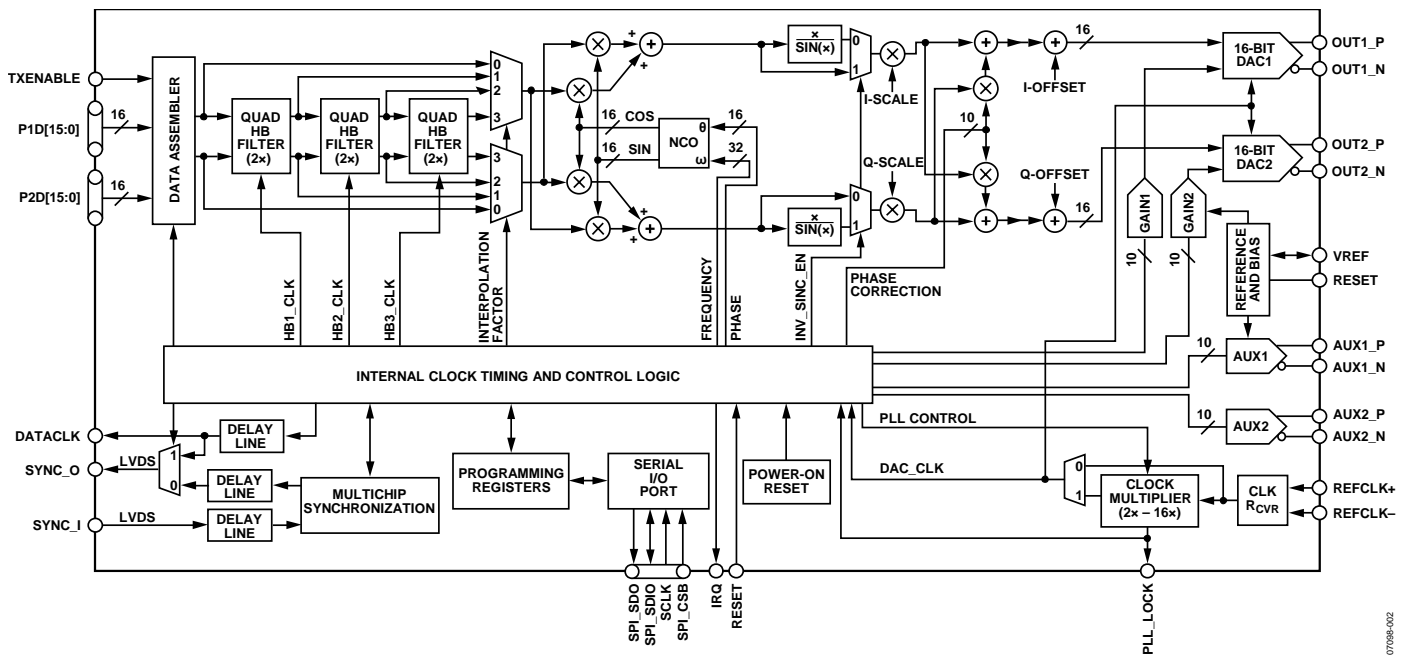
TXENABLE
P1D[15:0]
16
P2D[15:0]
16
DATA ASSEMBLER
QUAD HB FILTER (2×)
QUAD HB FILTER (2×)
QUAD HB FILTER (2×)
0
1
2
3
3
2
1
0
+
+
+
+
16 COS
16 SIN
NCO
θ
ω
16
32
$\frac{x}{SIN(x)}$
0
1
I-SCALE
10
Q-SCALE
$\frac{x}{SIN(x)}$
0
1
16
I-OFFSET
Q-OFFSET
16
16-BIT DAC1
16-BIT DAC2
OUT1_P
OUT1_N
OUT2_P
OUT2_N
GAIN1
GAIN2
10
10
REFERENCE AND BIAS
VREF
RESET
HB1_CLK
HB2_CLK
HB3_CLK
INTERPOLATION FACTOR
FREQUENCY
PHASE
INV_SINC_EN
PHASE CORRECTION
INTERNAL CLOCK TIMING AND CONTROL LOGIC
10
AUX1
AUX1_P
AUX1_N
10
AUX2
AUX2_P
AUX2_N
DATACLK
DELAY LINE
SYNC_O
LVDS
1
0
DELAY LINE
MULTICHIP SYNCHRONIZATION
SYNC_I
LVDS
DELAY LINE
PROGRAMMING REGISTERS
SERIAL I/O PORT
POWER-ON RESET
PLL CONTROL
DAC_CLK
0
1
CLOCK MULTIPLIER (2× – 16×)
CLK $R_{CVR}$
REFCLK+
REFCLK–
SPI_SDO
SPI_SDIO
SCLK
SPI_CSB
IRQ
RESET
PLL_LOCK
07098-002